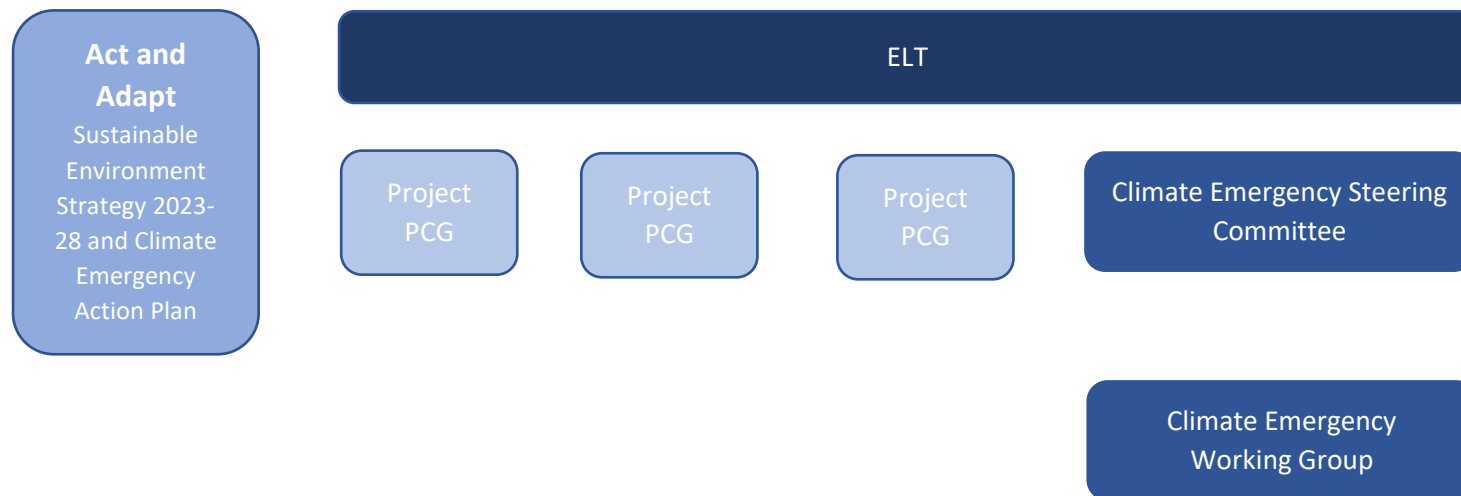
Act and Adapt
Sustainable Environment Strategy 2023-28 and Climate Emergency Action Plan

ELT

Project PCG

Project PCG

Project PCG

Climate Emergency Steering Committee

Climate Emergency Working Group